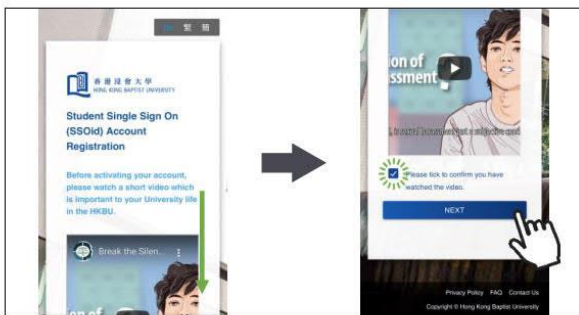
EN 繁 简

香港浸會大學
HONG KONG BAPTIST UNIVERSITY

Student Single Sign On (SSOid) Account Registration

Before activating your account, please watch a short video which is important to your University life in the HKBU.

Break the Silen...

ion of

ion of
ssessment

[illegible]

Please tick to confirm you have watched the video.

NEXT

Privacy Policy FAQ Contact Us
Copyright © Hong Kong Baptist University